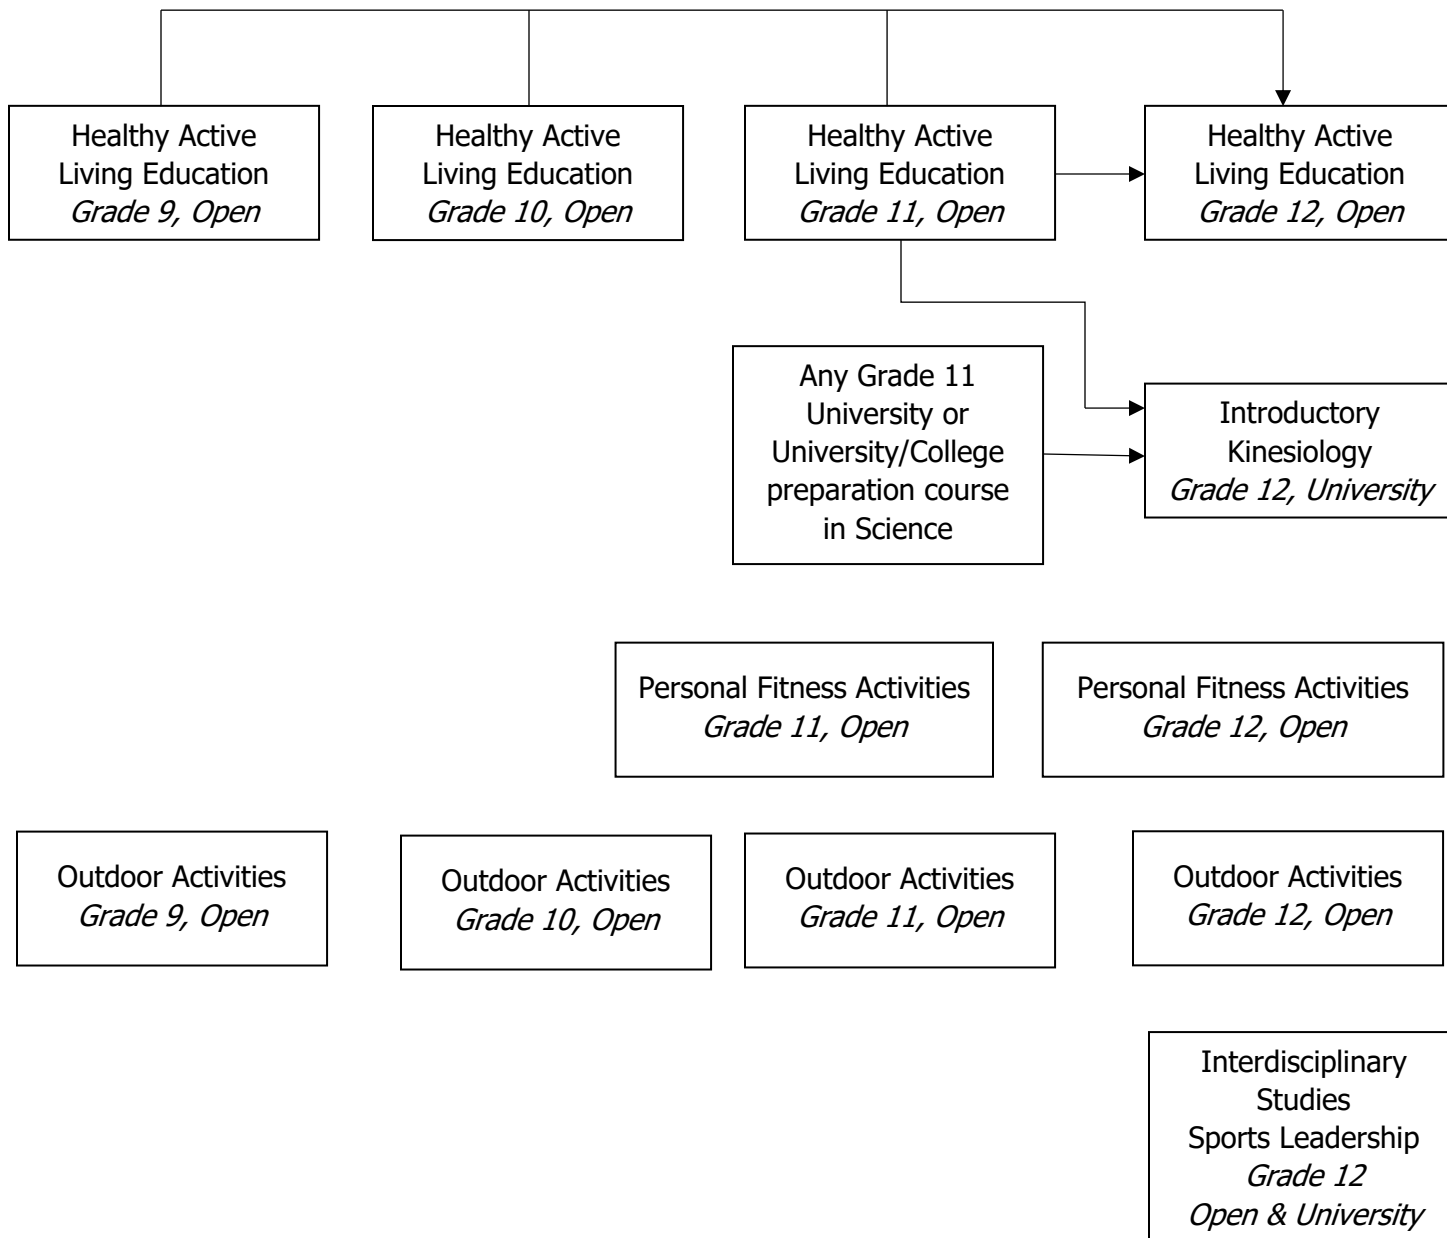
Healthy Active Living Education
*Grade 9, Open*

Healthy Active Living Education
*Grade 10, Open*

Healthy Active Living Education
*Grade 11, Open*

Healthy Active Living Education
*Grade 12, Open*

Any Grade 11 University or University/College preparation course in Science

Introductory Kinesiology
*Grade 12, University*

Personal Fitness Activities
*Grade 11, Open*

Personal Fitness Activities
*Grade 12, Open*

Outdoor Activities
*Grade 9, Open*

Outdoor Activities
*Grade 10, Open*

Outdoor Activities
*Grade 11, Open*

Outdoor Activities
*Grade 12, Open*

Interdisciplinary Studies
Sports Leadership
*Grade 12*
*Open & University*